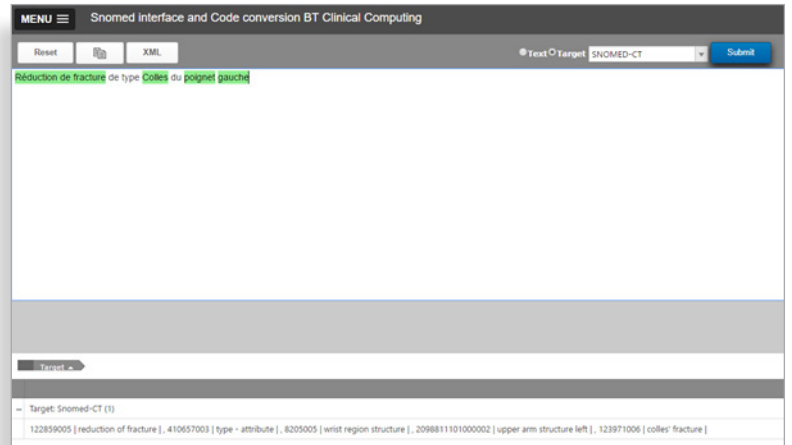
MENU ≡ Snomed interface and Code conversion BT Clinical Computing

Reset XML

Text Target SNOMED-CT Submit

Réduction de fracture de type Colles du poignet gauche

Target

– Target: Snomed-CT (1)

122859005 | reduction of fracture | , 410657003 | type - attribute | , 8205005 | wrist region structure | , 2098811101000002 | upper arm structure left | , 123971006 | colles' fracture |